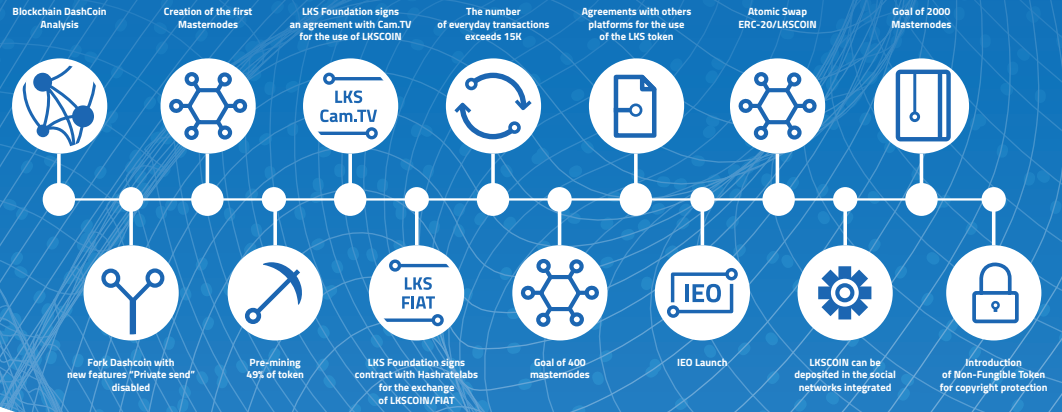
Blockchain DashCoin Analysis

Creation of the first Masternodes

LKS Foundation signs an agreement with Cam.TV for the use of LKSCOIN

LKS Cam.TV

The number of everyday transactions exceeds 15K

Agreements with others platforms for the use of the LKS token

Atomic Swap ERC-20/LKSCOIN

Goal of 2000 Masternodes

LKS FIAT

IEO

Fork Dashcoin with new features "Private send" disabled

Pre-mining 49% of token

LKS Foundation signs contract with Hashratelabs for the exchange of LKSCOIN/FIAT

Goal of 400 masternodes

IEO Launch

LKSCOIN can be deposited in the social networks integrated

Introduction of Non-Fungible Token for copyright protection